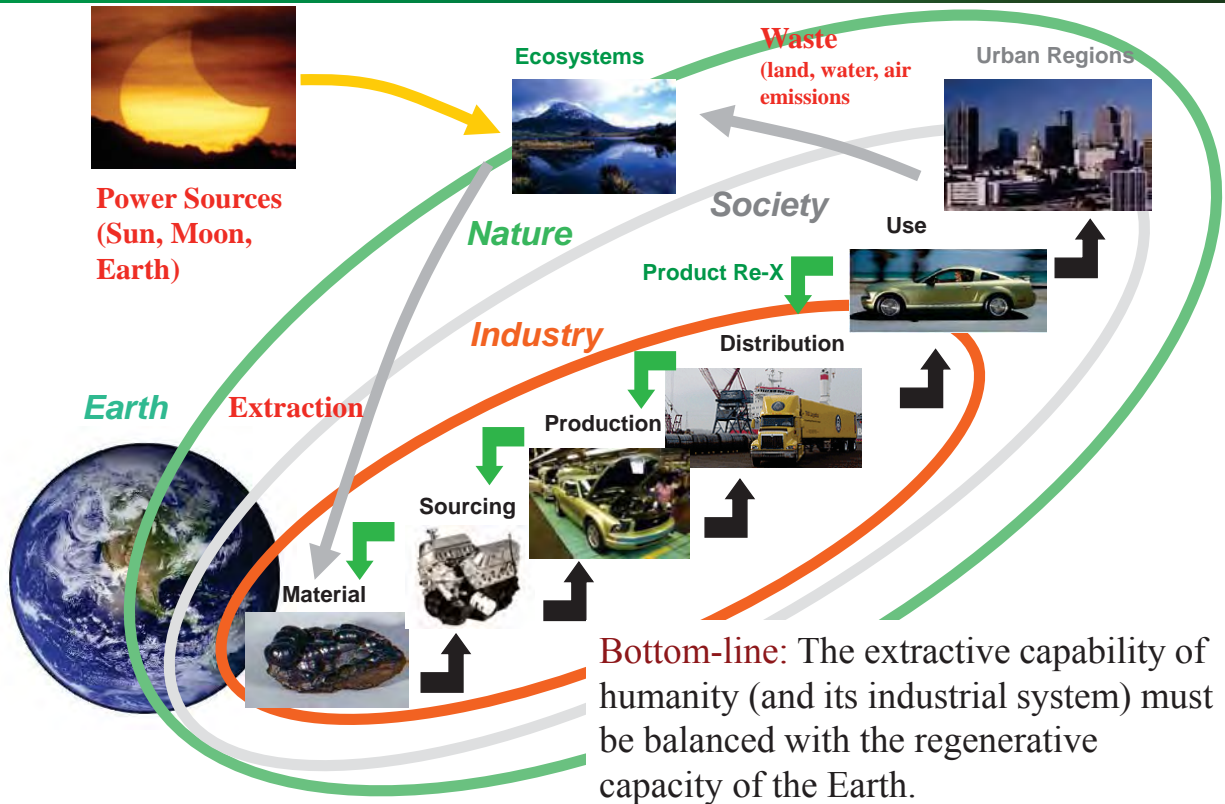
Ecosystems

Waste
(land, water, air emissions

Urban Regions

Power Sources
(Sun, Moon, Earth)

Society

Nature

Use

Product Re-X

Industry

Distribution

Earth

Extraction

Production

Sourcing

Material

Bottom-line: The extractive capability of humanity (and its industrial system) must be balanced with the regenerative capacity of the Earth.